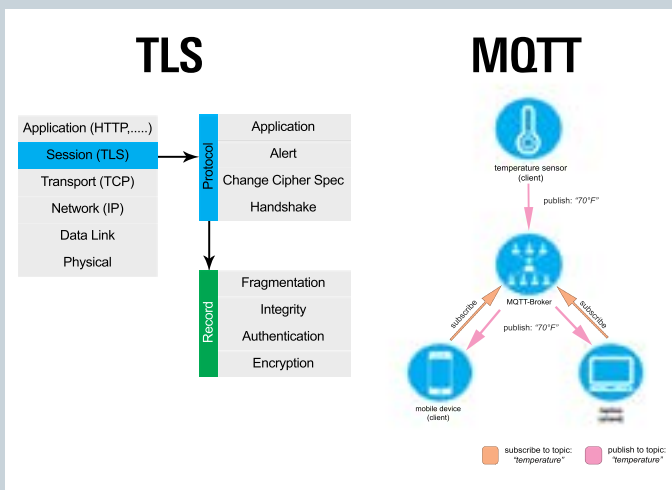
TLS

Application (HTTP,.....)
Session (TLS)
Transport (TCP)
Network (IP)
Data Link
Physical

Protocol
Application
Alert
Change Cipher Spec
Handshake

Record
Fragmentation
Integrity
Authentication
Encryption

MQTT

temperature sensor (client)

publish: "70°F"

MQTT-Broker

subscribe

publish: "70°F"

subscribe

mobile device (client)

laptop (client)

subscribe to topic: "temperature"

publish to topic: "temperature"